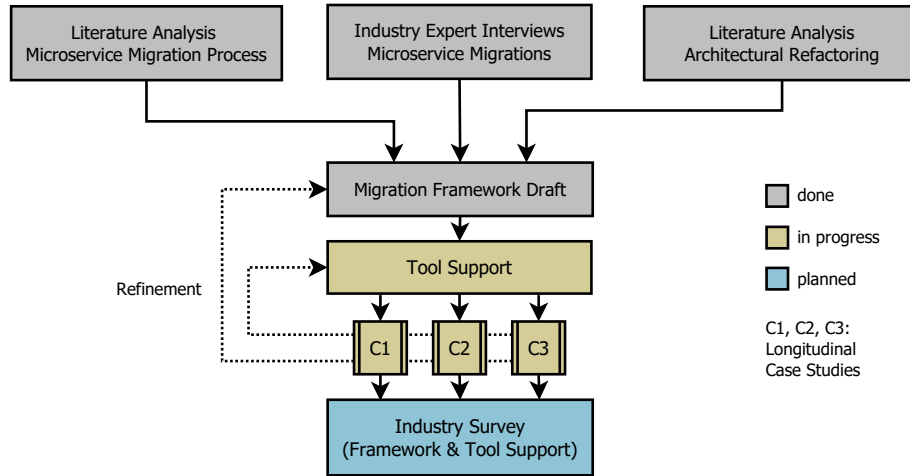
Literature Analysis
Microservice Migration Process

Industry Expert Interviews
Microservice Migrations

Literature Analysis
Architectural Refactoring

Migration Framework Draft

Tool Support

Refinement

C1

C2

C3

Industry Survey
(Framework & Tool Support)

done

in progress

planned

C1, C2, C3:
Longitudinal
Case Studies